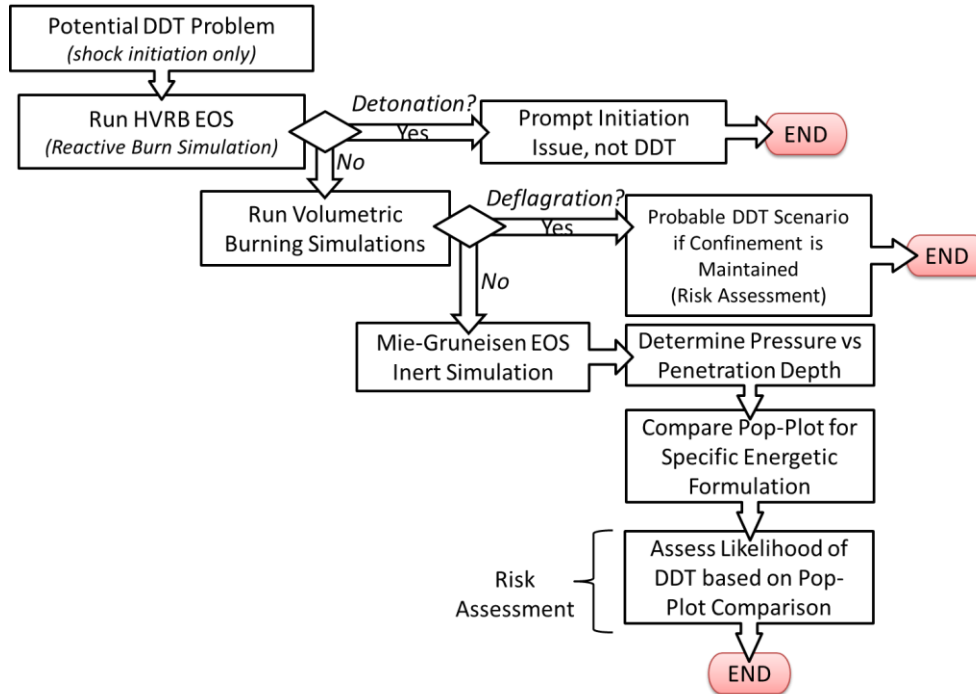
Potential DDT Problem
(shock initiation only)

Run HVRB EOS
(Reactive Burn Simulation)

Detonation?
Yes

Prompt Initiation Issue, not DDT

END

No

Run Volumetric Burning Simulations

Deflagration?
Yes

Probable DDT Scenario if Confinement is Maintained
(Risk Assessment)

END

No

Mie-Gruneisen EOS Inert Simulation

Determine Pressure vs Penetration Depth

Compare Pop-Plot for Specific Energetic Formulation

Risk Assessment

Assess Likelihood of DDT based on Pop-Plot Comparison

END